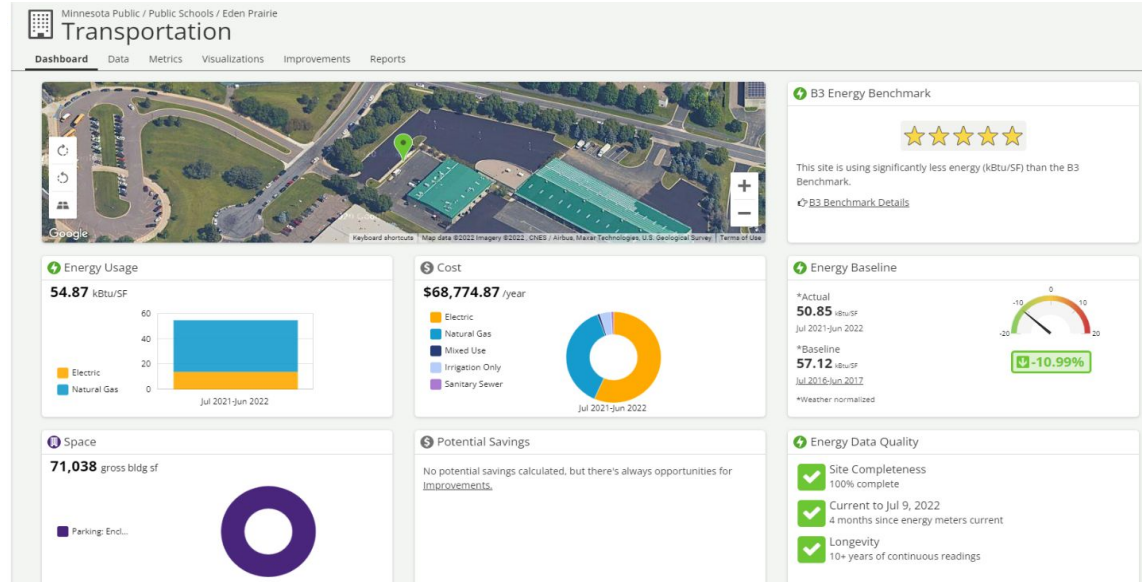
Minnesota Public / Public Schools / Eden Prairie
Transportation

Dashboard Data Metrics Visualizations Improvements Reports

Google
Keyboard shortcuts Map data ©2022 Imagery ©2022 , CNES / Airbus, Maxar Technologies, U.S. Geological Survey Terms of Use

B3 Energy Benchmark

This site is using significantly less energy (kBtu/SF) than the B3 Benchmark.

B3 Benchmark Details

Energy Usage

54.87 kBtu/SF

60
40
20
0

Electric
Natural Gas

Jul 2021-Jun 2022

Cost

$68,774.87 /year

Electric
Natural Gas
Mixed Use
Irrigation Only
Sanitary Sewer

Jul 2021-Jun 2022

Energy Baseline

*Actual
50.85 kBtu/SF
Jul 2021-Jun 2022

*Baseline
57.12 kBtu/SF
Jul 2016-Jun 2017

*Weather normalized

0
-10
10
-20
20

-10.99%

Space

71,038 gross bldg sf

Parking: Encl...

Potential Savings

No potential savings calculated, but there's always opportunities for Improvements.

Energy Data Quality

Site Completeness
100% complete

Current to Jul 9, 2022
4 months since energy meters current

Longevity
10+ years of continuous readings